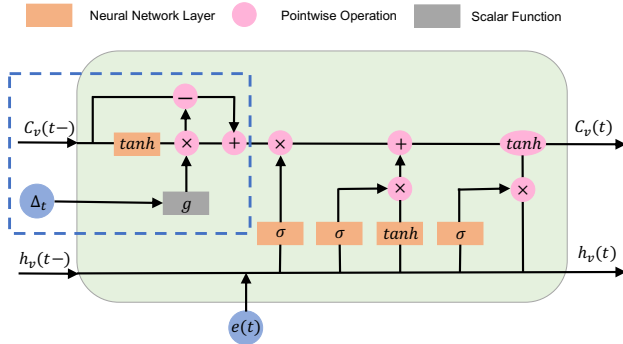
Neural Network Layer
Pointwise Operation
Scalar Function

$C_v(t-)$
$-$
$tanh$
$\times$
$+$
$\times$
$+$
$tanh$
$C_v(t)$
$\Delta_t$
$g$
$\times$
$\times$
$\sigma$
$\sigma$
$tanh$
$\sigma$
$h_v(t-)$
$h_v(t)$
$e(t)$